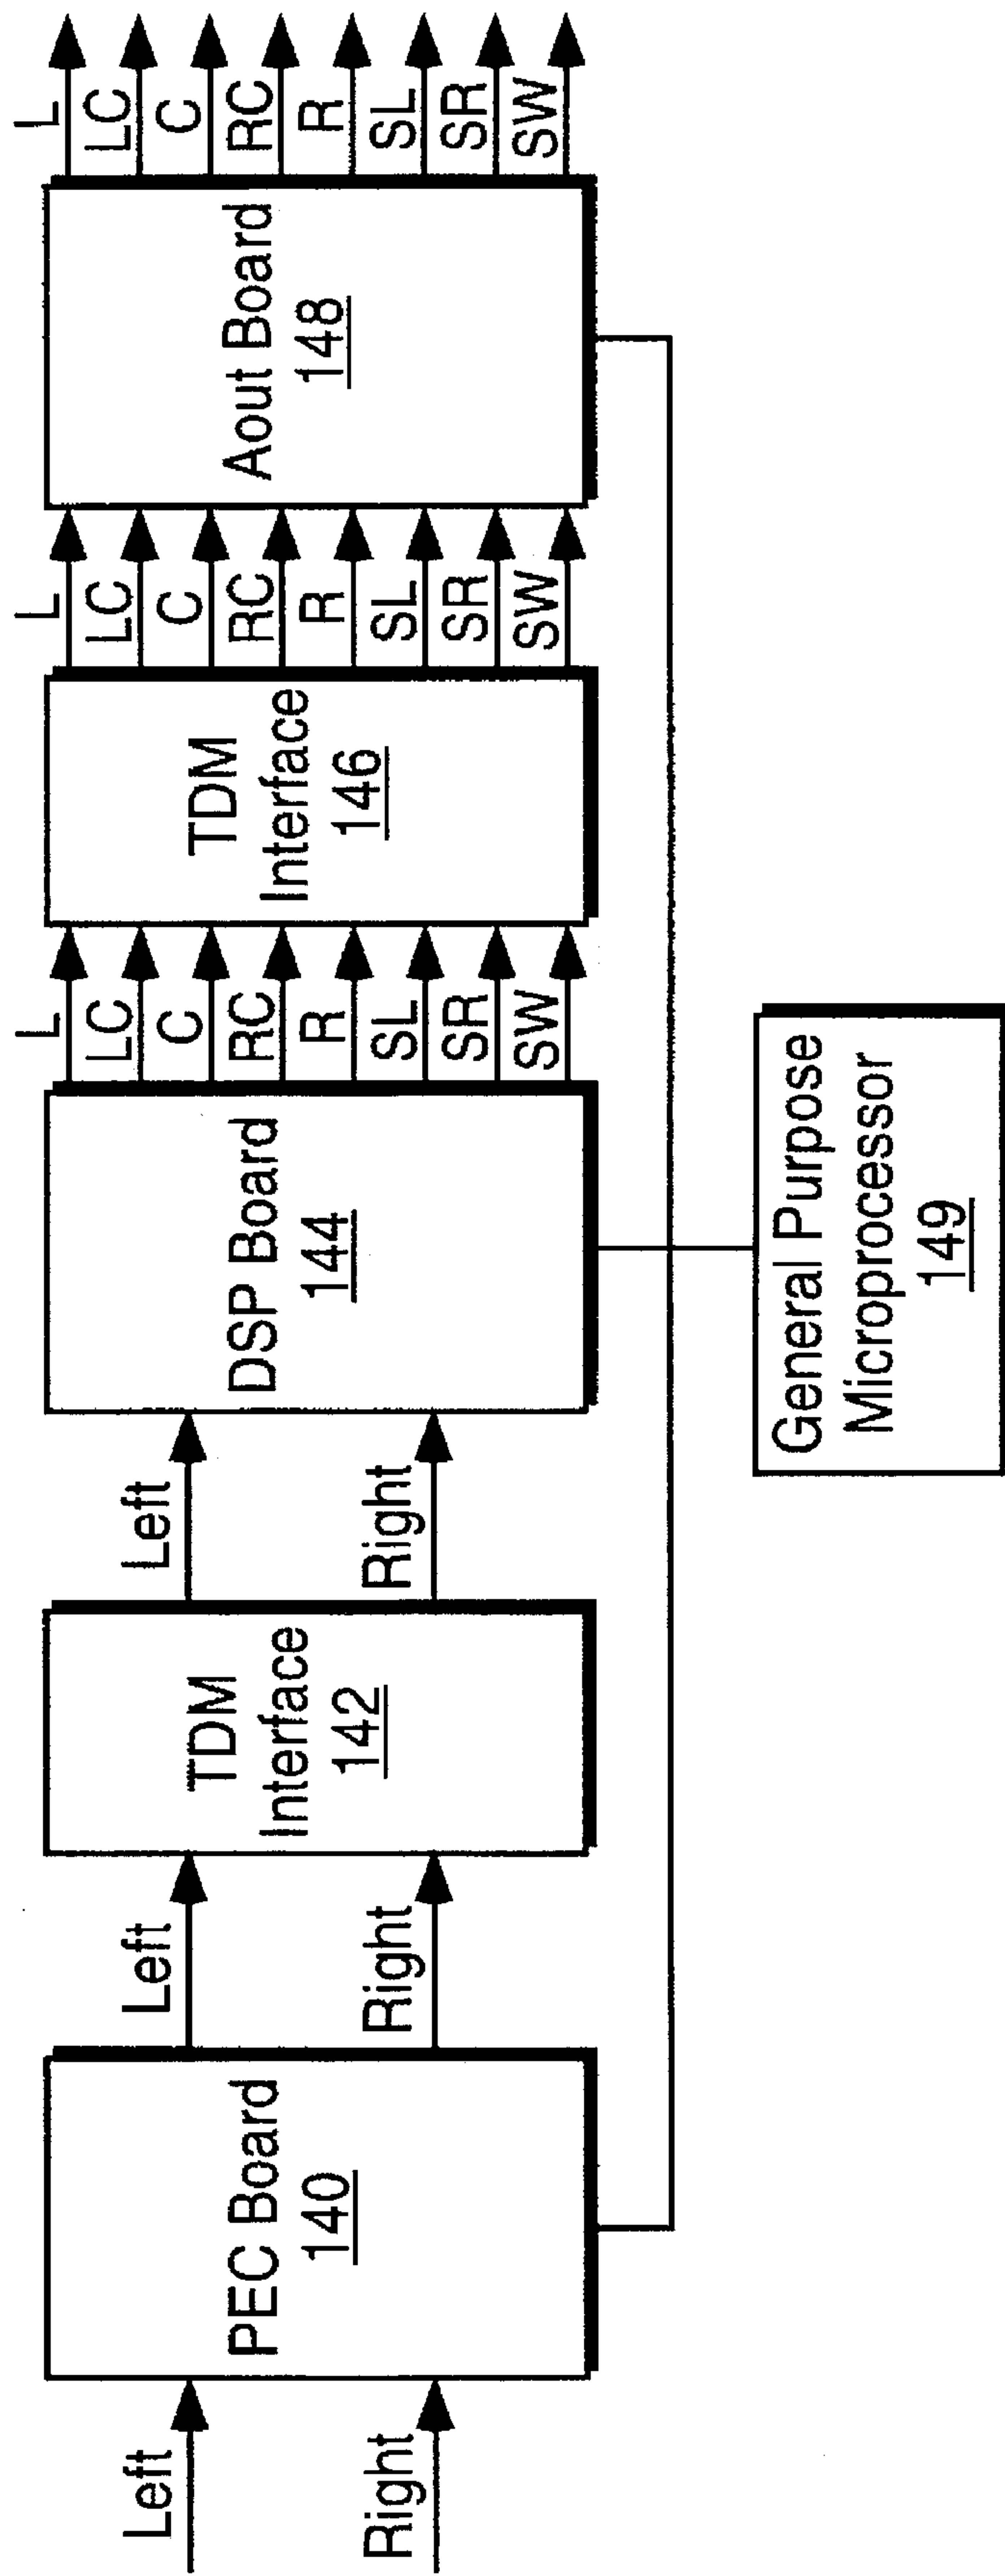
Left
Right
PEC Board
140
Left
Right
TDM
Interface
142
Left
Right
DSP Board
144
L
LC
C
RC
R
SL
SR
SW
TDM
Interface
146
L
LC
C
RC
R
SL
SR
SW
Aout Board
148
L
LC
C
RC
R
SL
SR
SW
General Purpose
Microprocessor
149